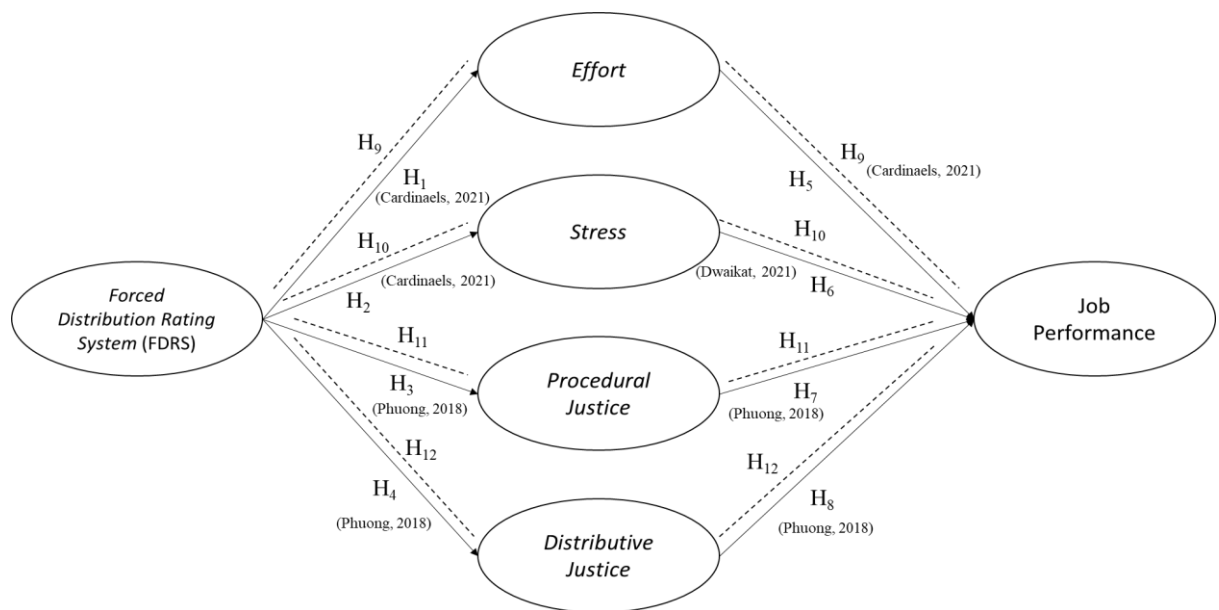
Effort

$H_9$

$H_1$
(Cardinaels, 2021)

$H_{10}$

(Cardinaels, 2021)

$H_2$

Stress

$H_9$
(Cardinaels, 2021)

$H_5$

$H_{10}$

(Dwaikat, 2021)

$H_6$

Forced Distribution Rating System (FDRS)

$H_{11}$

$H_3$
(Phuong, 2018)

Procedural Justice

$H_{11}$

$H_7$
(Phuong, 2018)

Job Performance

$H_{12}$

$H_4$

(Phuong, 2018)

Distributive Justice

$H_{12}$

$H_8$

(Phuong, 2018)